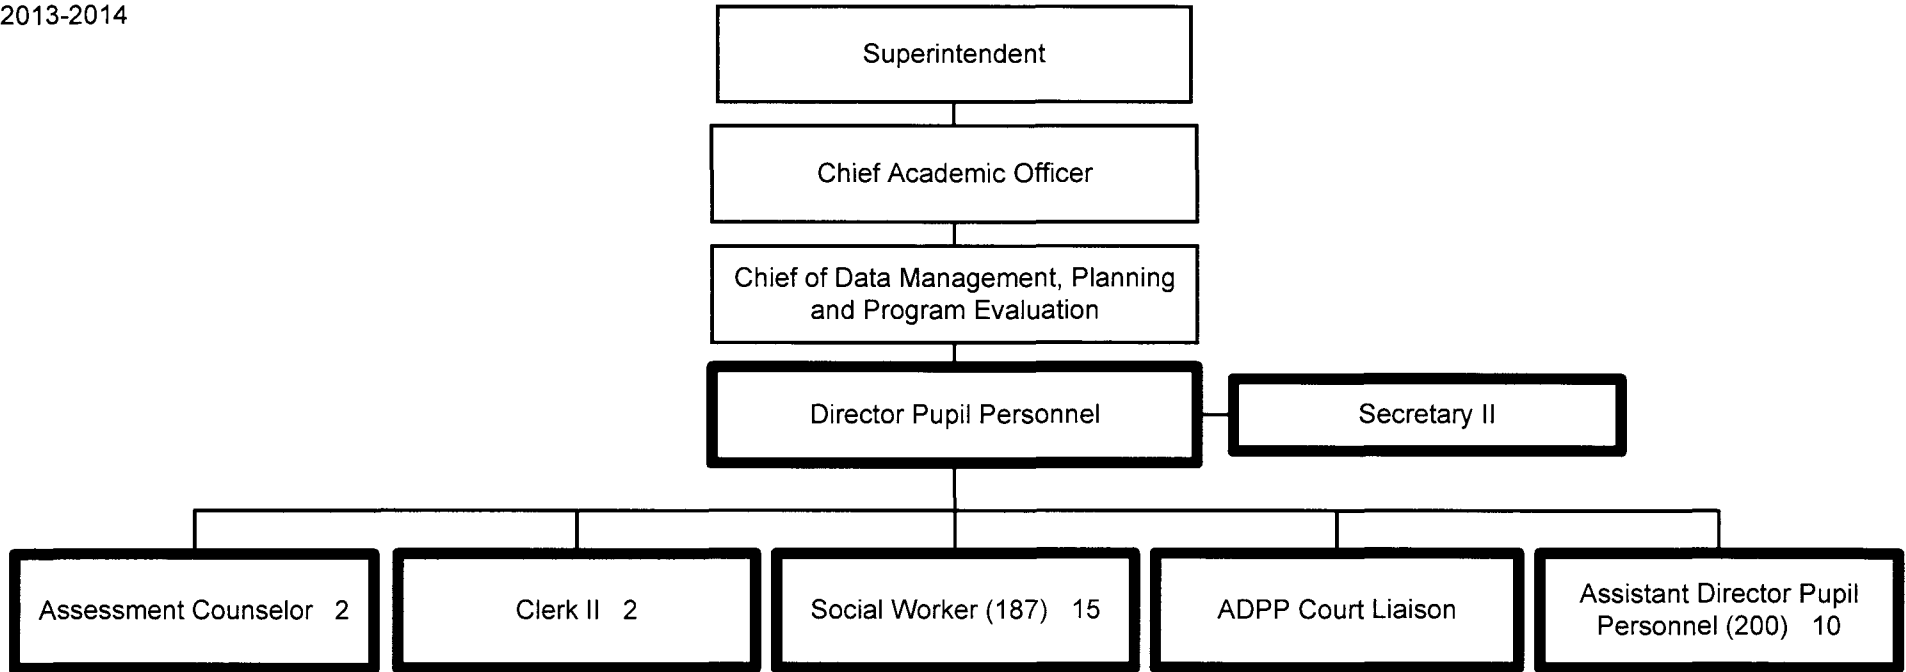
2013-2014

Superintendent

Chief Academic Officer

Chief of Data Management, Planning and Program Evaluation

Director Pupil Personnel

Secretary II

Assessment Counselor 2

Clerk II 2

Social Worker (187) 15

ADPP Court Liaison

Assistant Director Pupil Personnel (200) 10